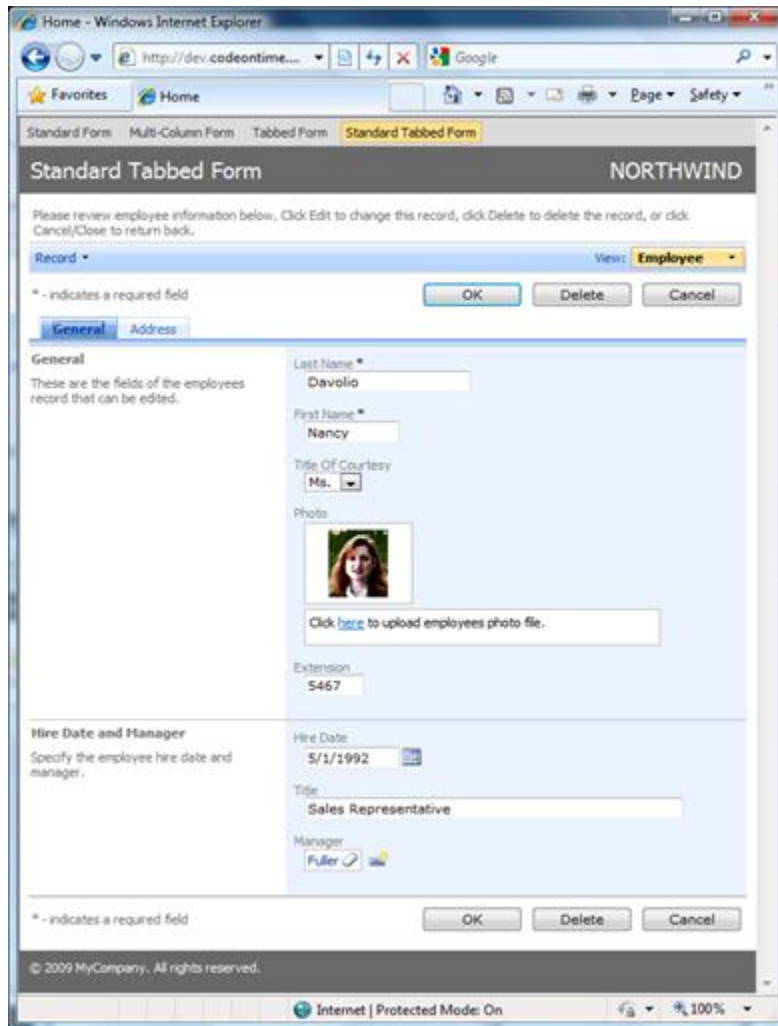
Home - Windows Internet Explorer

http://dev.codeontime...

Google

Favorites

Home

Page ▾ Safety ▾

Standard Form Multi-Column Form Tabbed Form Standard Tabbed Form

Standard Tabbed Form

NORTHWIND

Please review employee information below. Click Edit to change this record, click Delete to delete the record, or click Cancel/Close to return back.

Record ▾

View: Employee

* - indicates a required field

OK Delete Cancel

General Address

General

These are the fields of the employees record that can be edited.

Last Name *

Davolio

First Name *

Nancy

Title Of Courtesy

Ms.

Photo

Click here to upload employees photo file.

Extension

5467

Hire Date and Manager

Specify the employee hire date and manager.

Hire Date

5/1/1992

Title

Sales Representative

Manager

Fuller

* - indicates a required field

OK Delete Cancel

© 2009 MyCompany. All rights reserved.

Internet | Protected Mode: On

100%